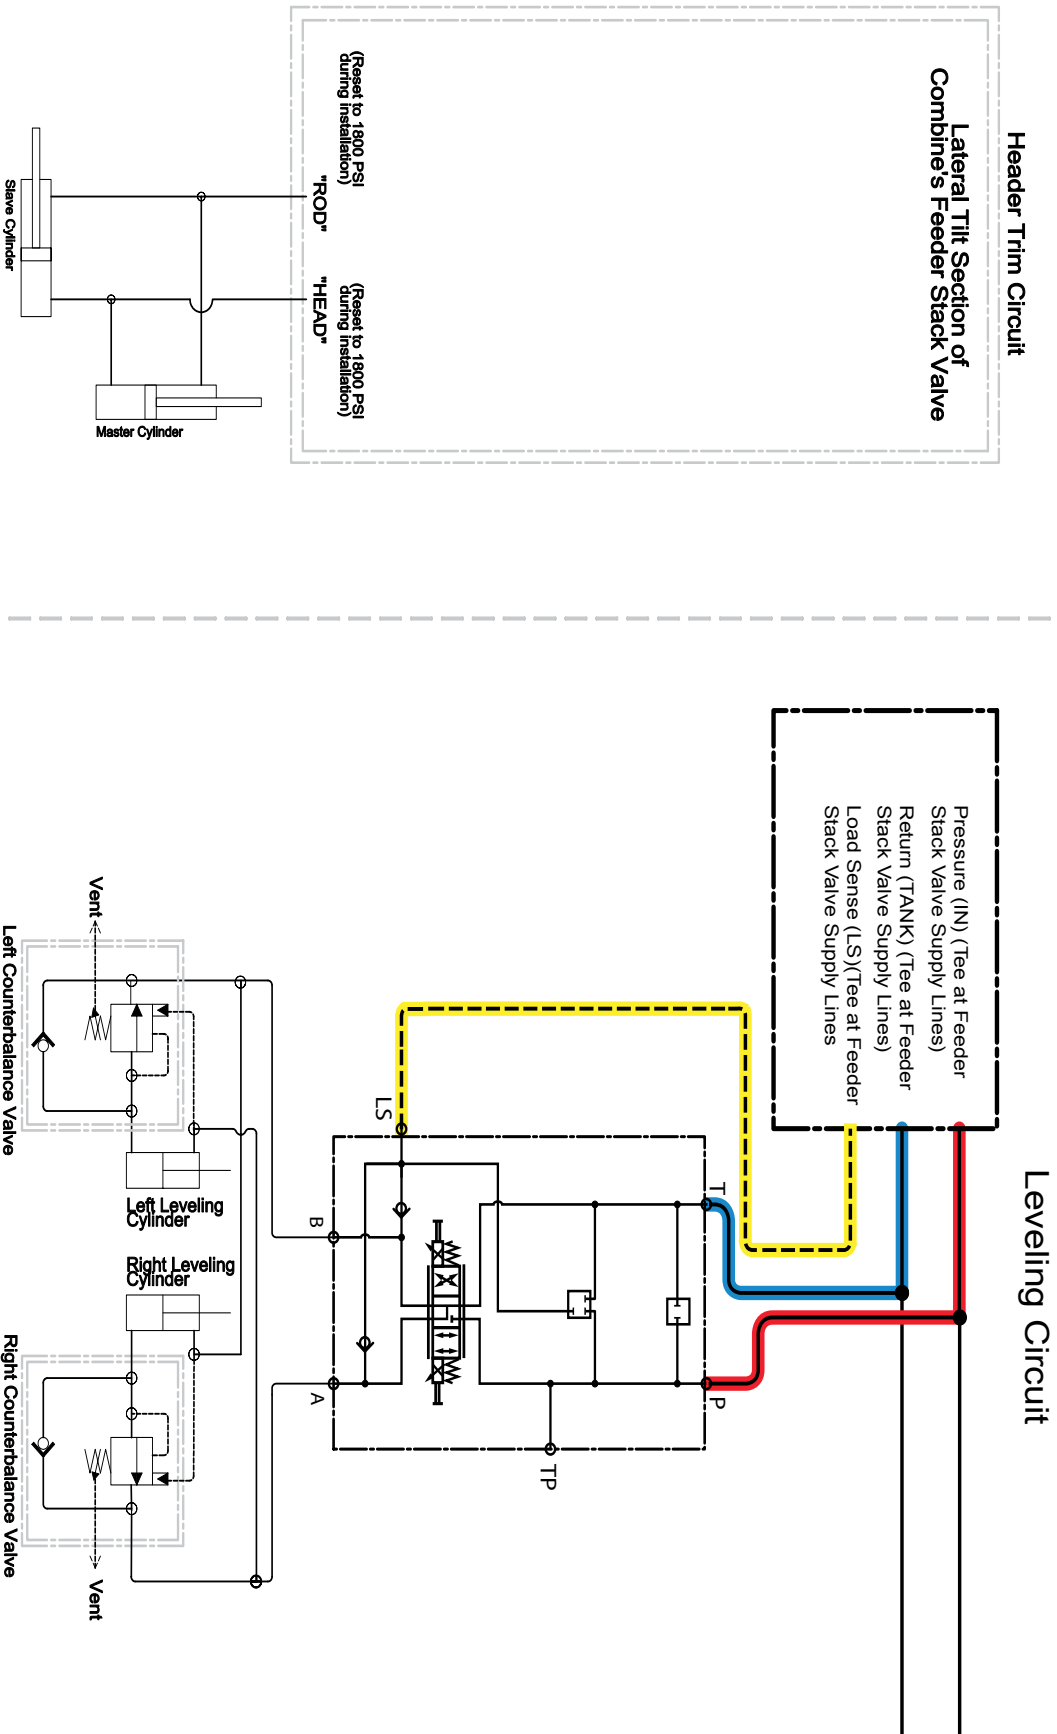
Header Trim Circuit

Lateral Tilt Section of Combine's Feeder Stack Valve

(Reset to 1800 PSI during installation)
"ROD"

(Reset to 1800 PSI during installation)
"HEAD"

Slave Cylinder

Master Cylinder

Leveling Circuit

Pressure (IN) (Tee at Feeder Stack Valve Supply Lines)
Return (TANK) (Tee at Feeder Stack Valve Supply Lines)
Load Sense (LS)(Tee at Feeder Stack Valve Supply Lines

LS

T

P

TP

B

A

Vent

Left Counterbalance Valve

Left Leveling Cylinder

Right Leveling Cylinder

Right Counterbalance Valve

Vent